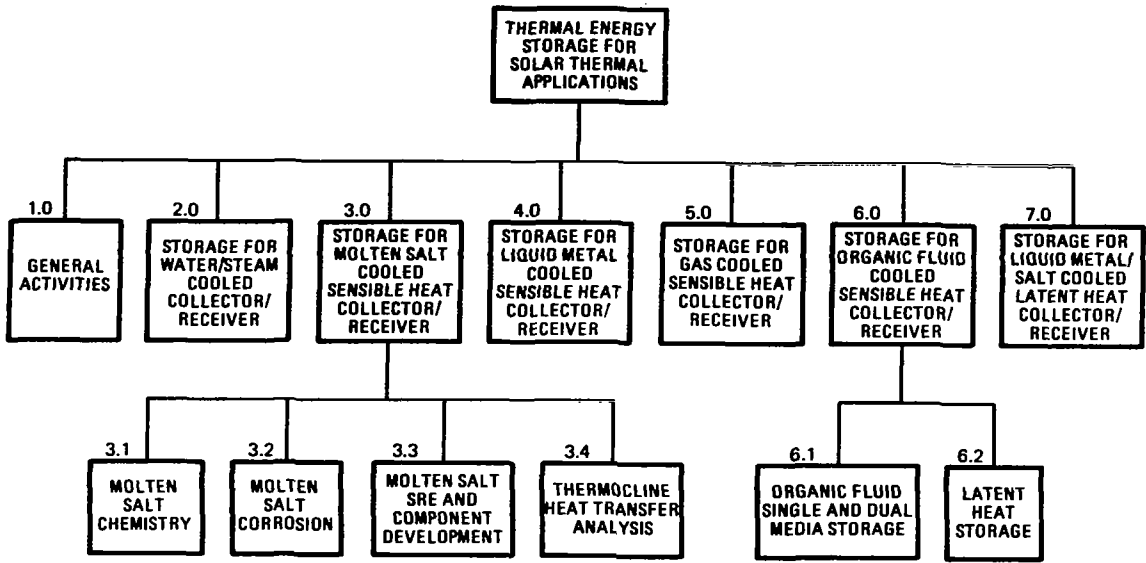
THERMAL ENERGY STORAGE FOR SOLAR THERMAL APPLICATIONS

1.0
GENERAL ACTIVITIES

2.0
STORAGE FOR WATER/STEAM COOLED COLLECTOR/ RECEIVER

3.0
STORAGE FOR MOLTEN SALT COOLED SENSIBLE HEAT COLLECTOR/ RECEIVER

4.0
STORAGE FOR LIQUID METAL COOLED SENSIBLE HEAT COLLECTOR/ RECEIVER

5.0
STORAGE FOR GAS COOLED SENSIBLE HEAT COLLECTOR/ RECEIVER

6.0
STORAGE FOR ORGANIC FLUID COOLED SENSIBLE HEAT COLLECTOR/ RECEIVER

7.0
STORAGE FOR LIQUID METAL/ SALT COOLED LATENT HEAT COLLECTOR/ RECEIVER

3.1
MOLTEN SALT CHEMISTRY

3.2
MOLTEN SALT CORROSION

3.3
MOLTEN SALT SRE AND COMPONENT DEVELOPMENT

3.4
THERMOCLINE HEAT TRANSFER ANALYSIS

6.1
ORGANIC FLUID SINGLE AND DUAL MEDIA STORAGE

6.2
LATENT HEAT STORAGE